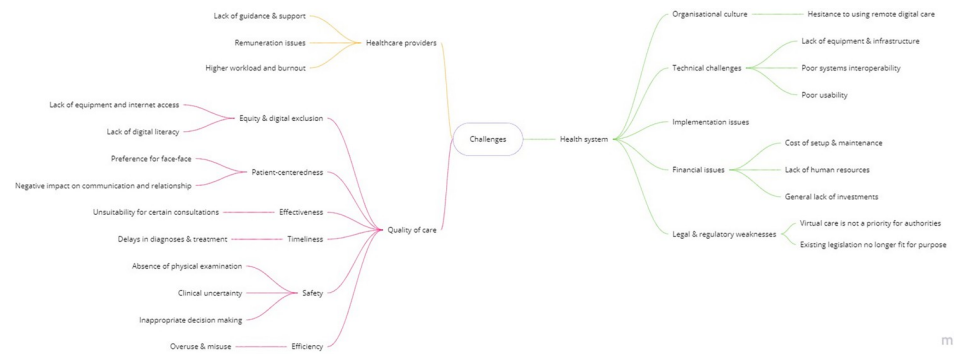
Challenges

Healthcare providers
Lack of guidance & support
Remuneration issues
Higher workload and burnout

Quality of care
Equity & digital exclusion
Lack of equipment and internet access
Lack of digital literacy
Patient-centeredness
Preference for face-face
Negative impact on communication and relationship
Effectiveness
Unsuitability for certain consultations
Timeliness
Delays in diagnoses & treatment
Safety
Absence of physical examination
Clinical uncertainty
Inappropriate decision making
Efficiency
Overuse & misuse

Health system
Organisational culture
Hesitance to using remote digital care
Technical challenges
Lack of equipment & infrastructure
Poor systems interoperability
Poor usability
Implementation issues
Financial issues
Cost of setup & maintenance
Lack of human resources
General lack of investments
Legal & regulatory weaknesses
Virtual care is not a priority for authorities
Existing legislation no longer fit for purpose

m